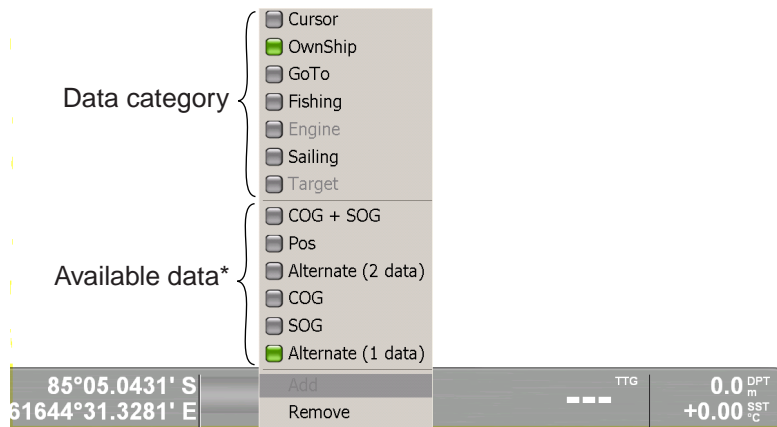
Data category

Cursor
OwnShip
GoTo
Fishing
Engine
Sailing
Target

Available data*

COG + SOG
Pos
Alternate (2 data)
COG
SOG
Alternate (1 data)

Add
Remove

85°05.0431' S
61644°31.3281' E

TTG
---

0.0 DPT m
+0.00 SST °C